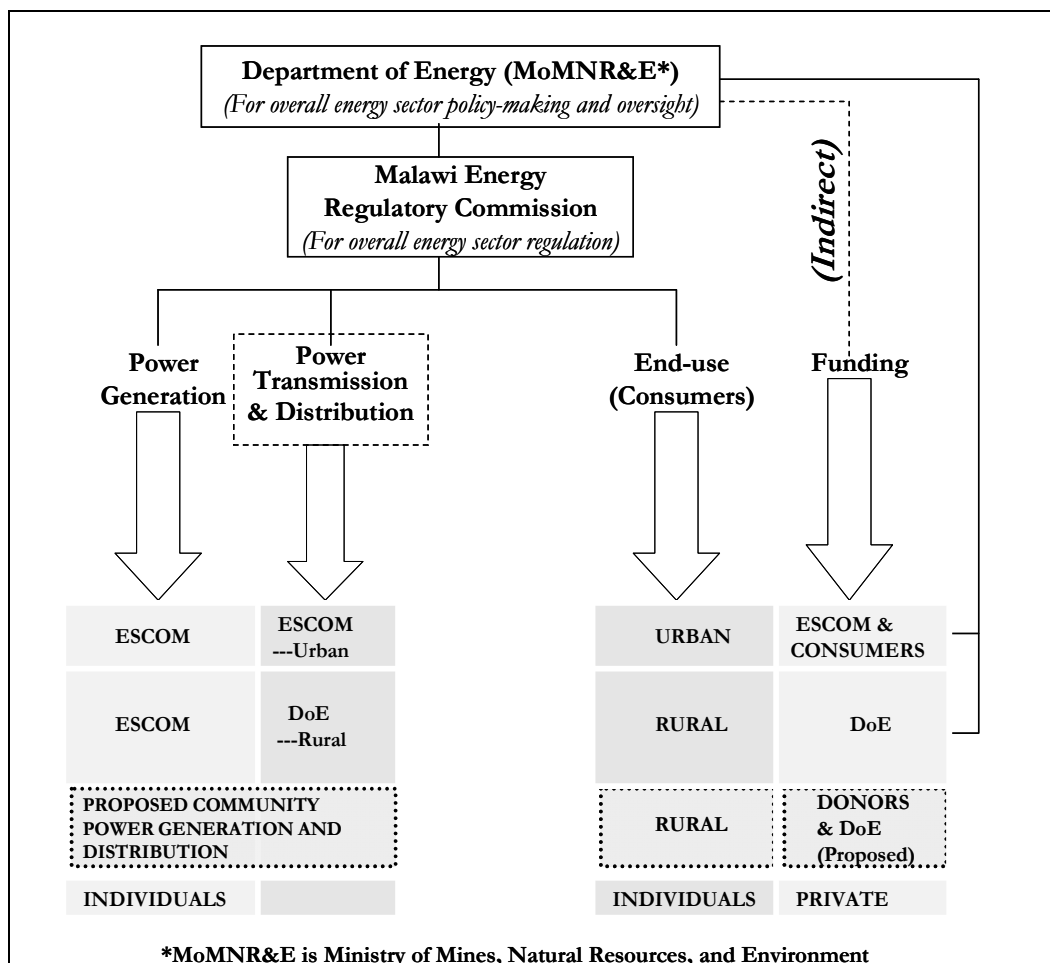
Department of Energy (MoMNR&E*)
(For overall energy sector policy-making and oversight)

Malawi Energy Regulatory Commission
(For overall energy sector regulation)

(Indirect)

Power Generation

Power Transmission & Distribution

End-use (Consumers)

Funding

ESCOM

ESCOM ---Urban

URBAN

ESCOM & CONSUMERS

ESCOM

DoE ---Rural

RURAL

DoE

PROPOSED COMMUNITY POWER GENERATION AND DISTRIBUTION

RURAL

DONORS & DoE (Proposed)

INDIVIDUALS

INDIVIDUALS

PRIVATE

*MoMNR&E is Ministry of Mines, Natural Resources, and Environment